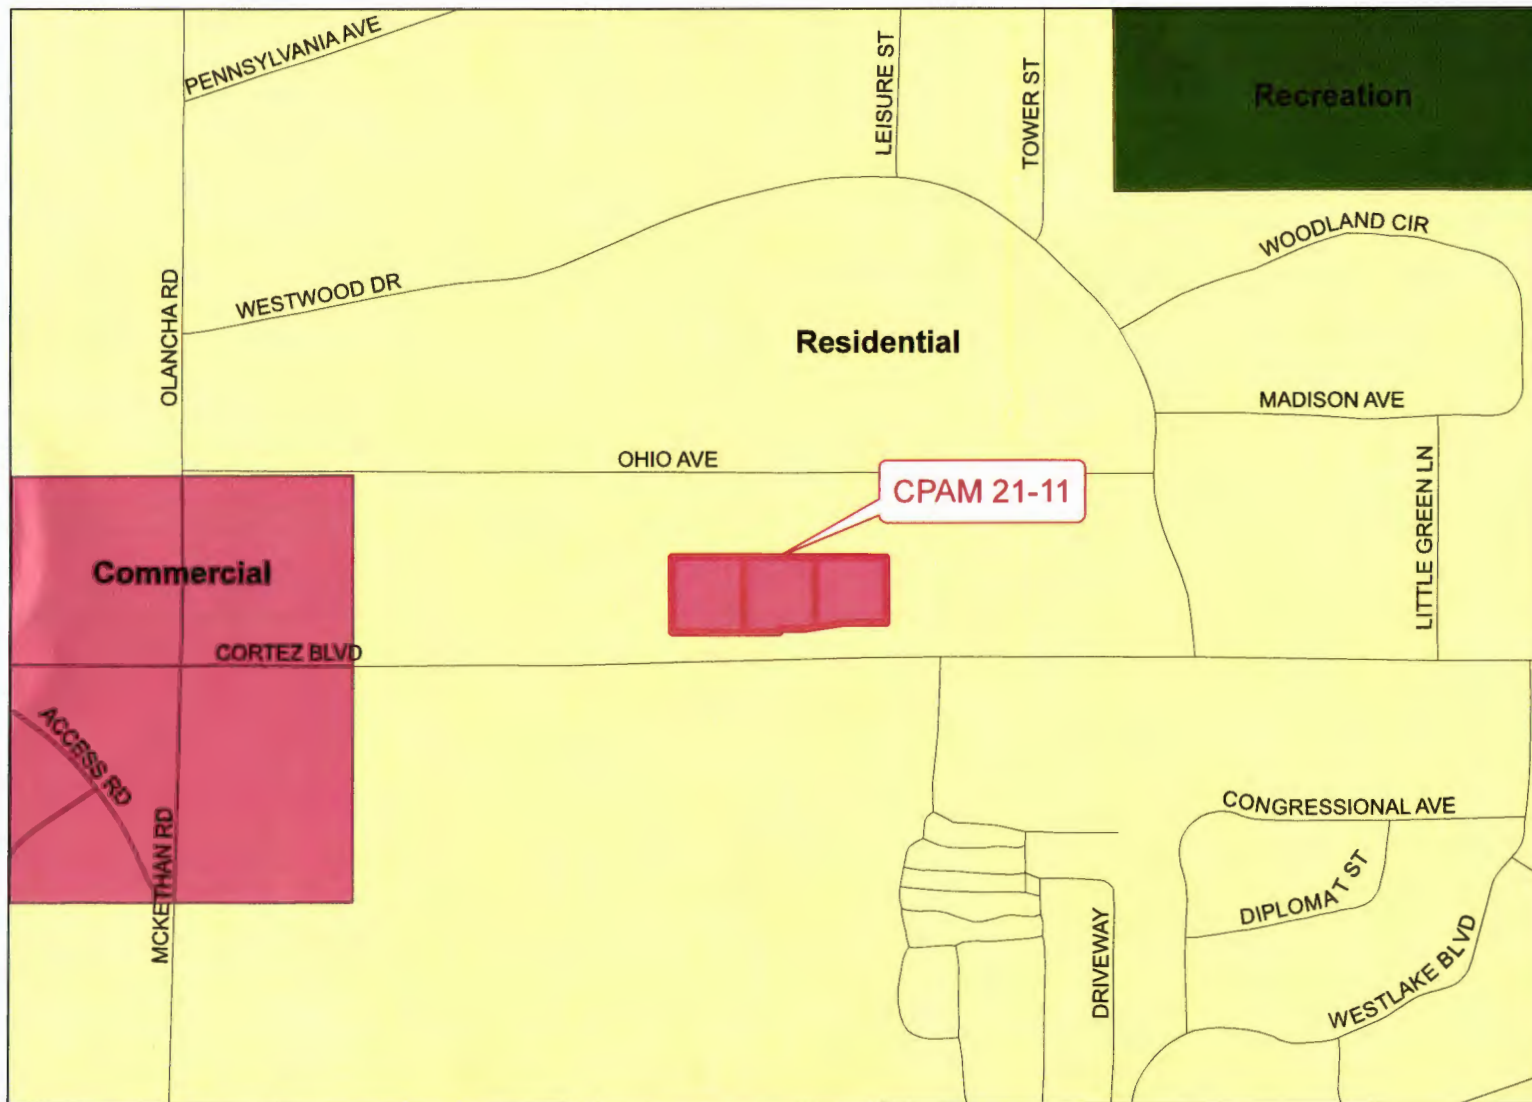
PENNSYLVANIA AVE
LEISURE ST
TOWER ST
Recreation
WOODLAND CIR
WESTWOOD DR
OLANCHA RD
Residential
MADISON AVE
OHIO AVE
CPAM 21-11
LITTLE GREEN LN
Commercial
CORTEZ BLVD
ACCESS RD
MCKETHAN RD
CONGRESSIONAL AVE
DIPLOMAT ST
DRIVEWAY
WESTLAKE BLVD